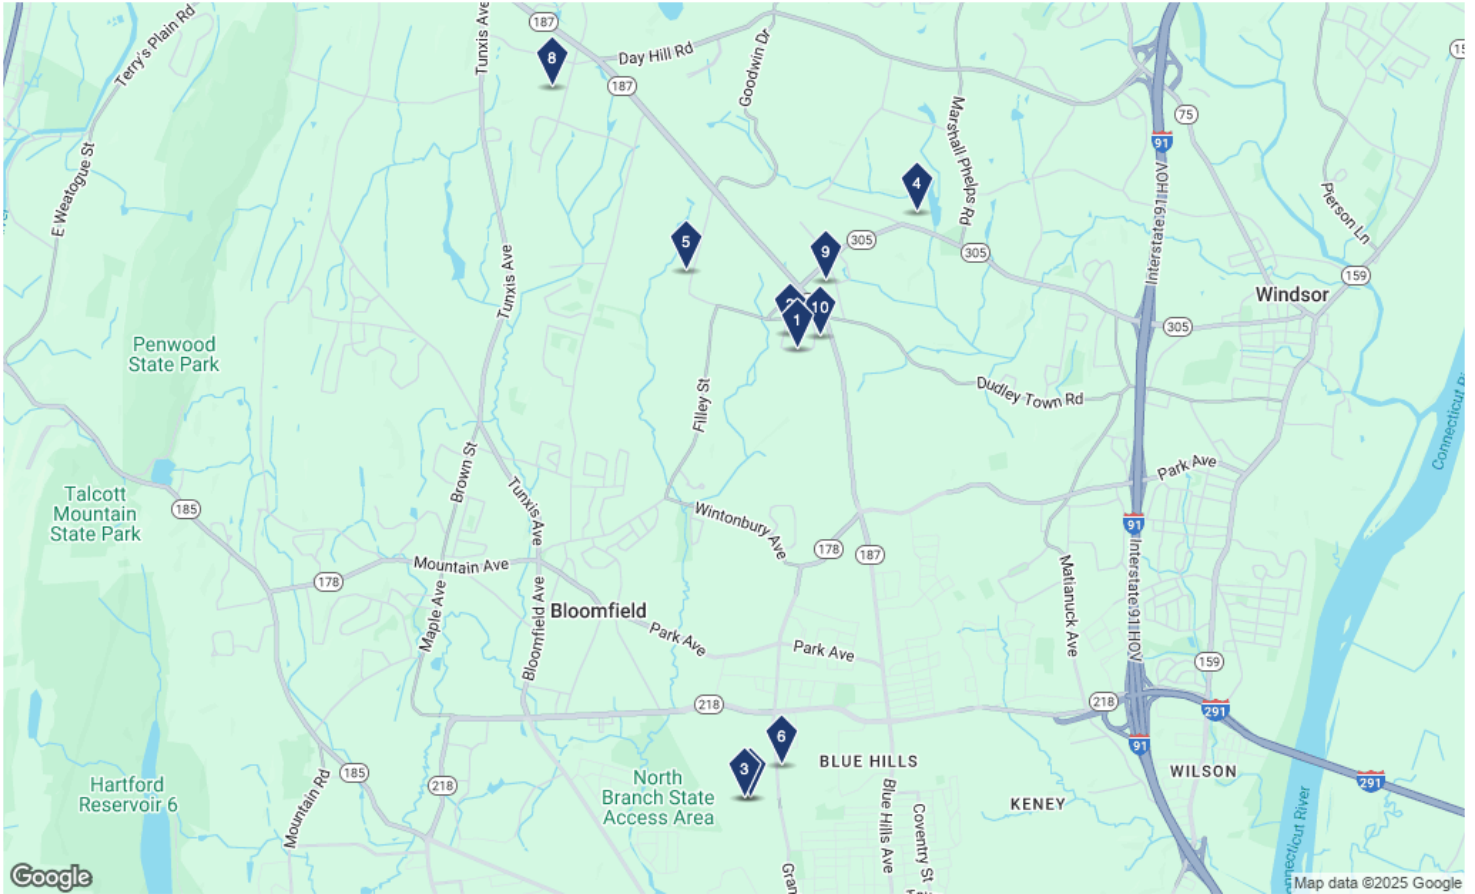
187
Terry's Plain Rd
Tunxis Ave
8
Day Hill Rd
187
Goodwin Dr
Marshall Phelps Rd
75
91
E Weatogue St
4
Interstate 91 HOV
Pierson Ln
5
9
305
305
159
Windsor
2
10
1
305
Tunxis Ave
Penwood State Park
Dudley Town Rd
Filley St
Connecticut River
Park Ave
Brown St
Tunxis Ave
Talcott Mountain State Park
185
Wintonbury Ave
91
178
187
Matianuck Ave
Interstate 91 HOV
Mountain Ave
178
Maple Ave
Bloomfield Ave
Bloomfield
Park Ave
Park Ave
159
218
218
291
6
BLUE HILLS
3
WILSON
Hartford Reservoir 6
185
218
North Branch State Access Area
Blue Hills Ave
Coventry St
KENEY
91
291
Connecticut River
Mountain Rd
Gran
Google
Map data ©2025 Google
15